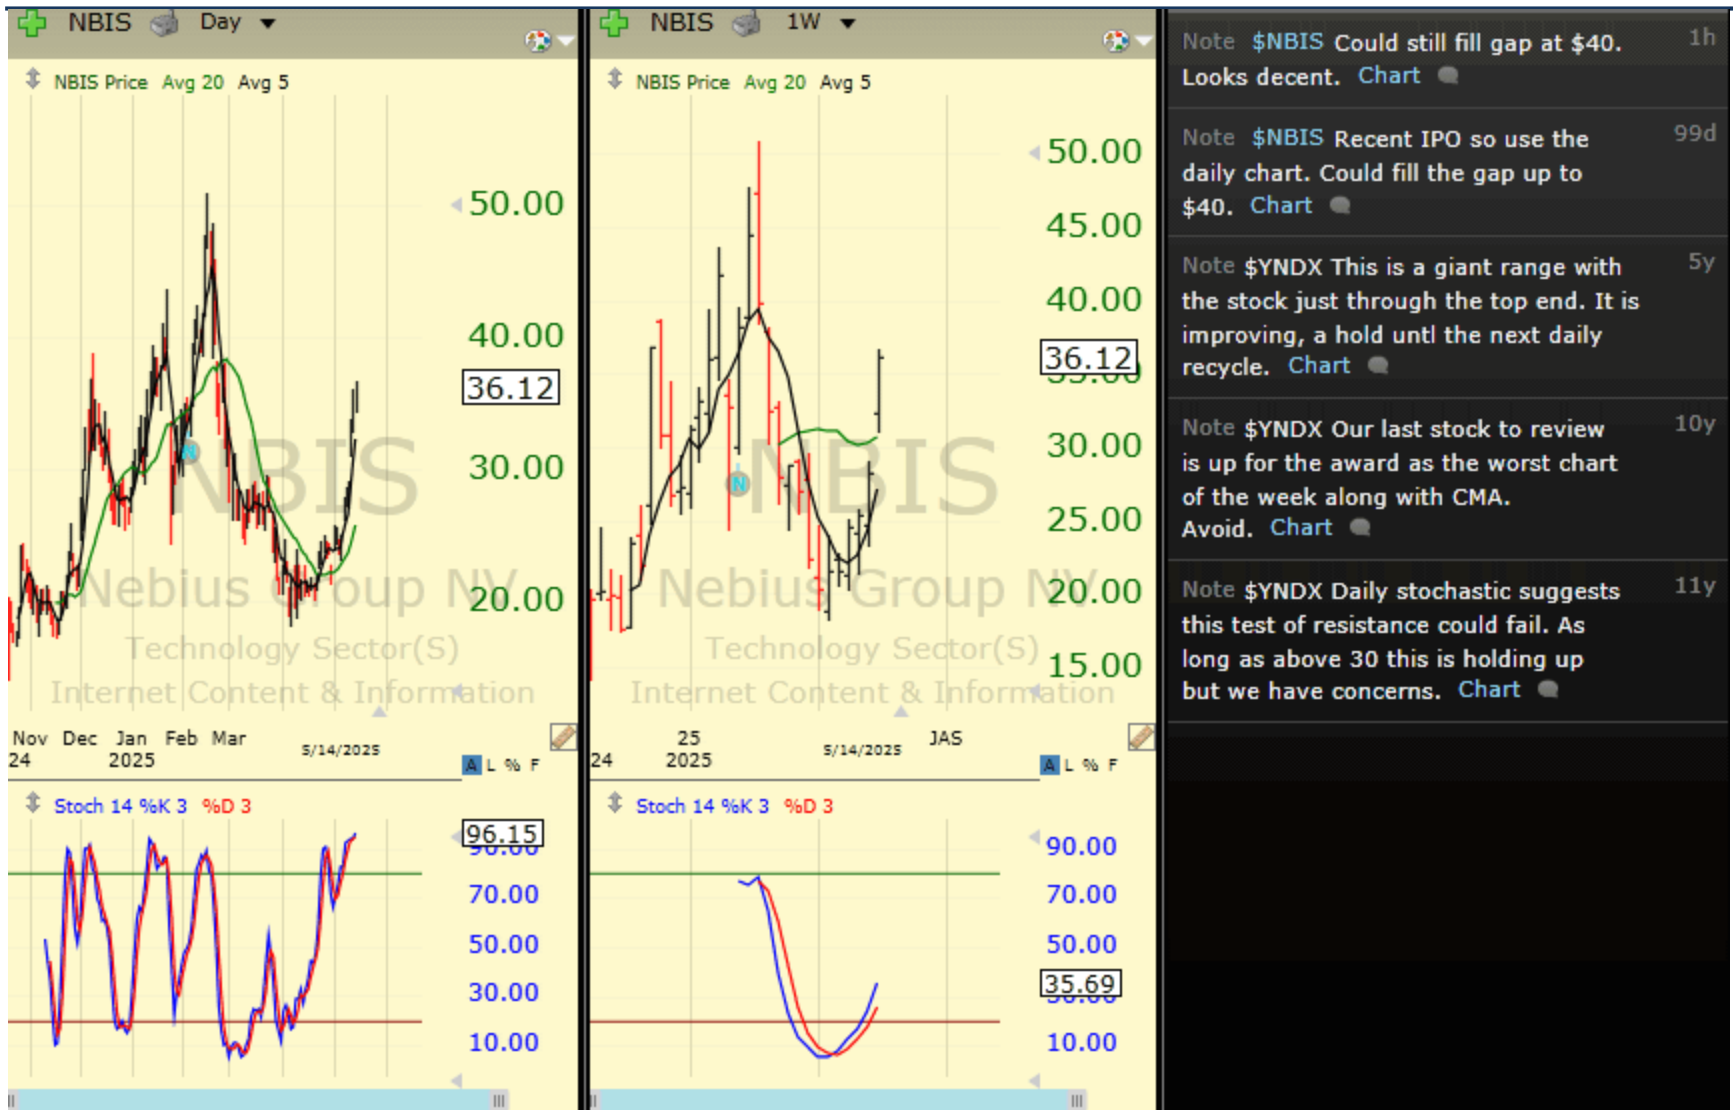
NBIS Day

NBIS Price Avg 20 Avg 5

NBIS
Nebius Group NV
Technology Sector(S)
Internet Content & Information

50.00
40.00
36.12
30.00
20.00

Nov 24 Dec Jan 2025 Feb Mar 5/14/2025

A L % F

Stoch 14 %K 3 %D 3

96.15
70.00
50.00
30.00
10.00

NBIS 1W

NBIS Price Avg 20 Avg 5

NBIS
Nebius Group NV
Technology Sector(S)
Internet Content & Information

50.00
45.00
40.00
36.12
30.00
25.00
20.00
15.00

24 25 2025 5/14/2025 JAS

A L % F

Stoch 14 %K 3 %D 3

90.00
70.00
50.00
35.69
10.00

Note $NBIS Could still fill gap at $40. Looks decent. Chart 1h

Note $NBIS Recent IPO so use the daily chart. Could fill the gap up to $40. Chart 99d

Note $YNDX This is a giant range with the stock just through the top end. It is improving, a hold untl the next daily recycle. Chart 5y

Note $YNDX Our last stock to review is up for the award as the worst chart of the week along with CMA. Avoid. Chart 10y

Note $YNDX Daily stochastic suggests this test of resistance could fail. As long as above 30 this is holding up but we have concerns. Chart 11y